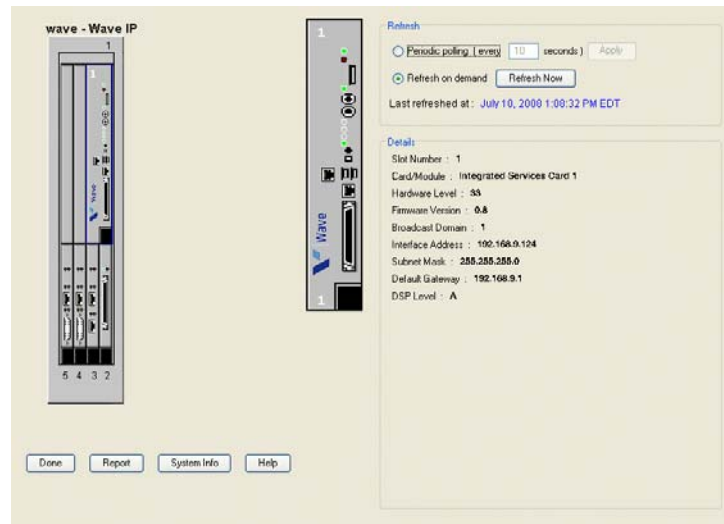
wave - Wave IP

1

1

Wave

5 4 3 2

1

Wave

1

Refresh

Periodic polling ( every 10 seconds ) Apply

Refresh on demand Refresh Now

Last refreshed at : July 10, 2008 1:08:32 PM EDT

Details

Slot Number : 1

Card/Module : Integrated Services Card 1

Hardware Level : 33

Firmware Version : 0.8

Broadcast Domain : 1

Interface Address : 192.168.9.124

Subnet Mask : 255.255.255.0

Default Gateway : 192.168.9.1

DSP Level : A

Done Report System Info Help